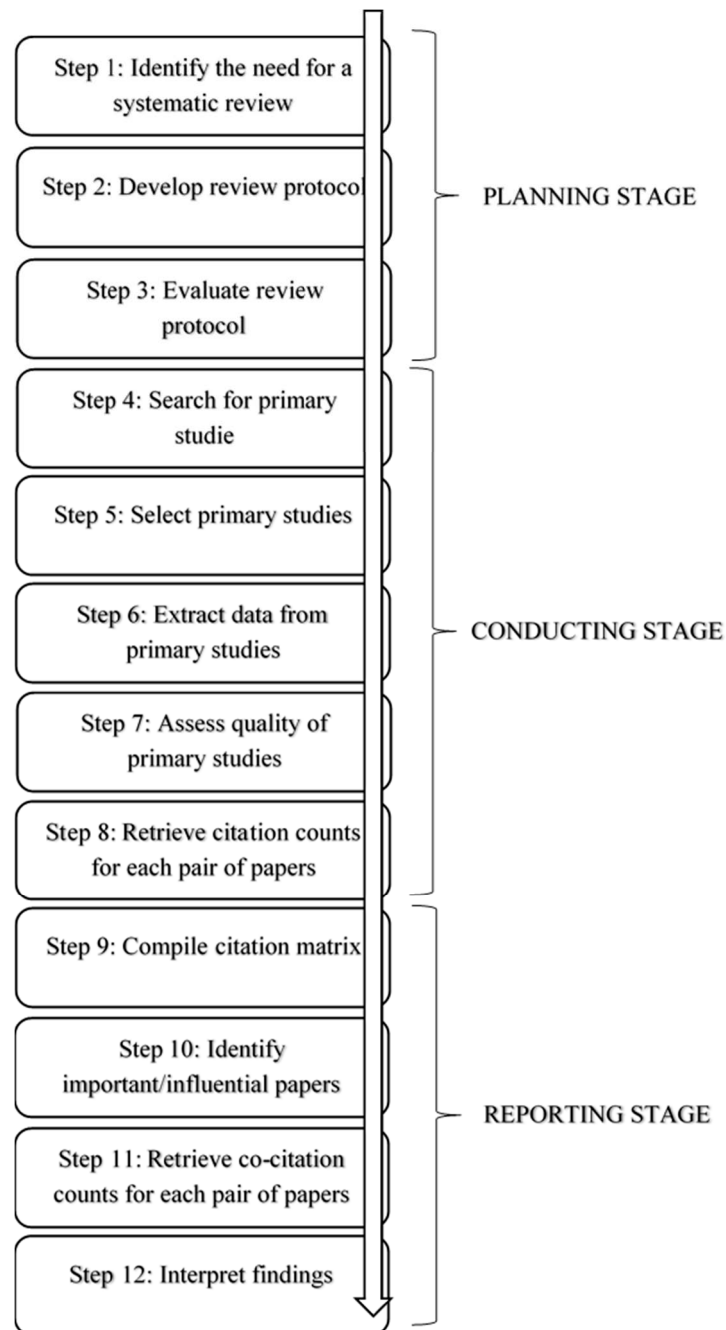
Step 1: Identify the need for a systematic review

Step 2: Develop review protocol

Step 3: Evaluate review protocol

PLANNING STAGE

Step 4: Search for primary studie

Step 5: Select primary studies

Step 6: Extract data from primary studies

Step 7: Assess quality of primary studies

Step 8: Retrieve citation counts for each pair of papers

CONDUCTING STAGE

Step 9: Compile citation matrix

Step 10: Identify important/influential papers

Step 11: Retrieve co-citation counts for each pair of papers

Step 12: Interpret findings

REPORTING STAGE